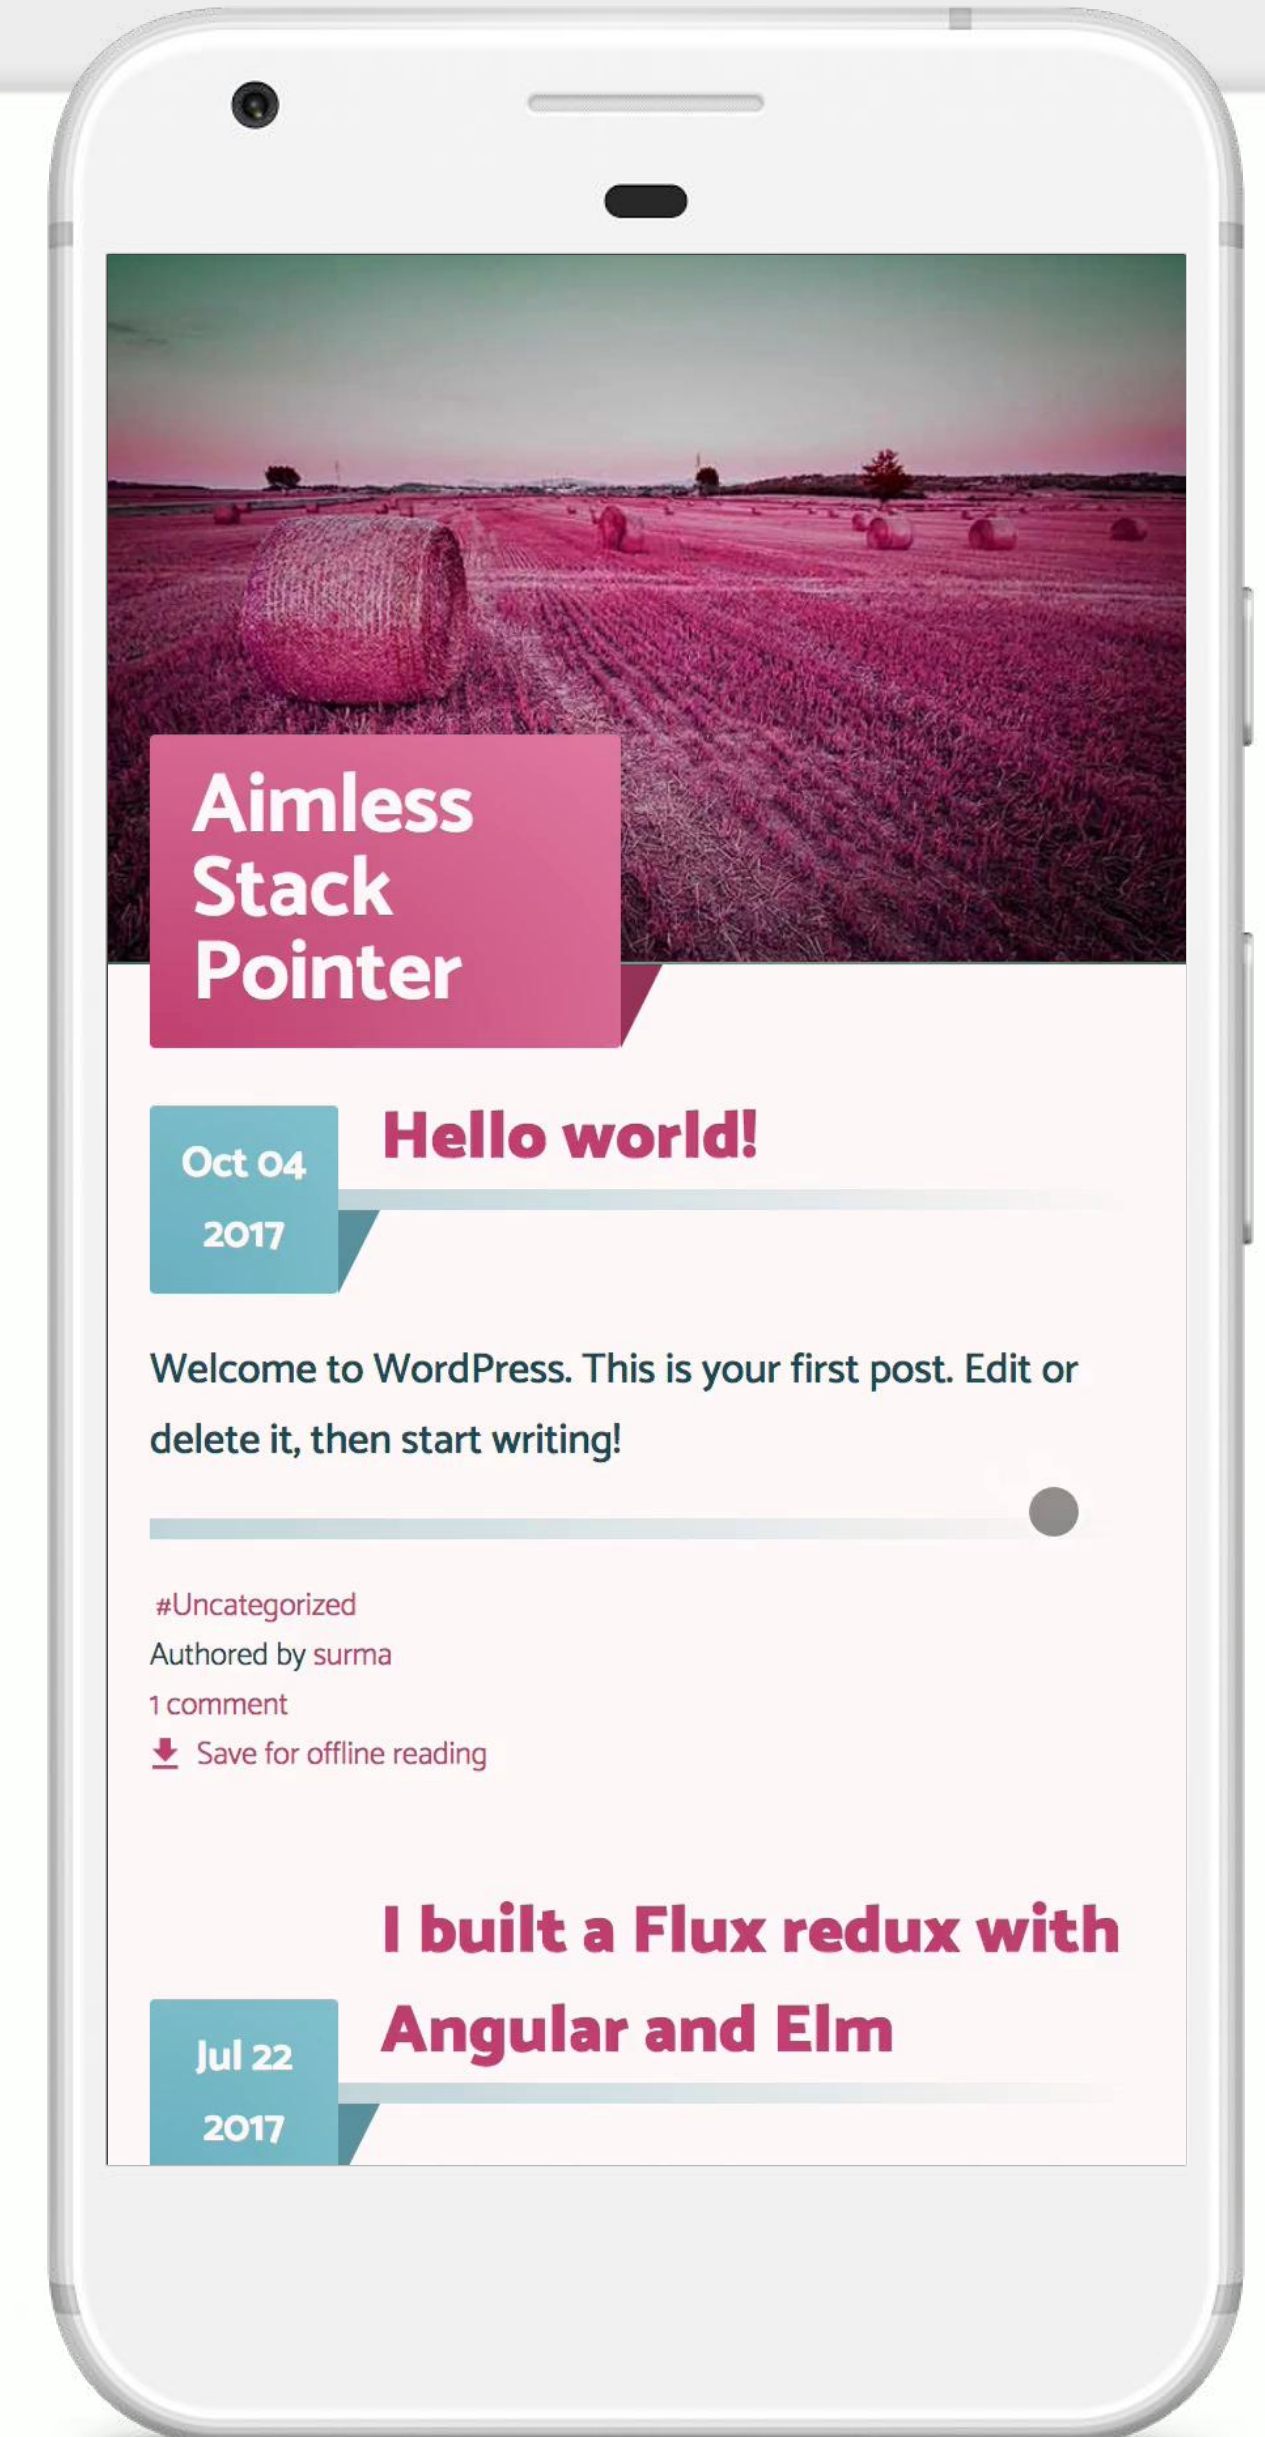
Aimless Stack Pointer

Oct 04
2017

Hello world!

Welcome to WordPress. This is your first post. Edit or delete it, then start writing!

#Uncategorized
Authored by surma
1 comment
Save for offline reading

Jul 22
2017

I built a Flux redux with Angular and Elm